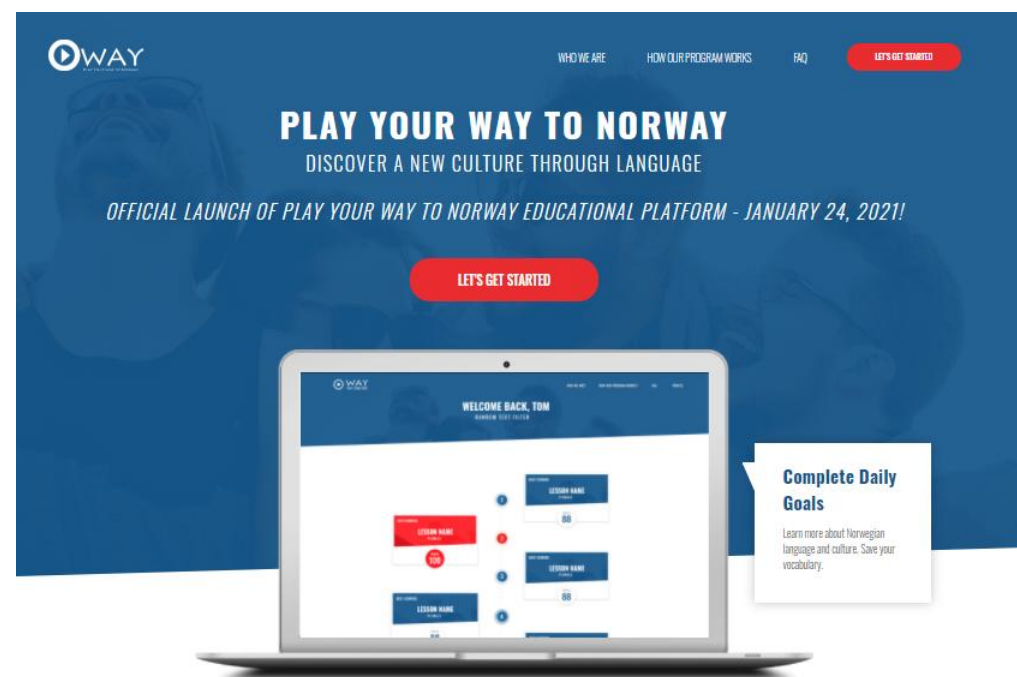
WAY

WHO WE ARE HOW OUR PROGRAM WORKS FAQ LET'S GET STARTED

PLAY YOUR WAY TO NORWAY
DISCOVER A NEW CULTURE THROUGH LANGUAGE

OFFICIAL LAUNCH OF PLAY YOUR WAY TO NORWAY EDUCATIONAL PLATFORM - JANUARY 24, 2021!

LET'S GET STARTED

WAY

WELCOME BACK, TOM
RANDOM TEXT FILLER

LESSON NAME
100

LESSON NAME
80

LESSON NAME
80

LESSON NAME
80

Complete Daily Goals

Learn more about Norwegian language and culture. Save your vocabulary.